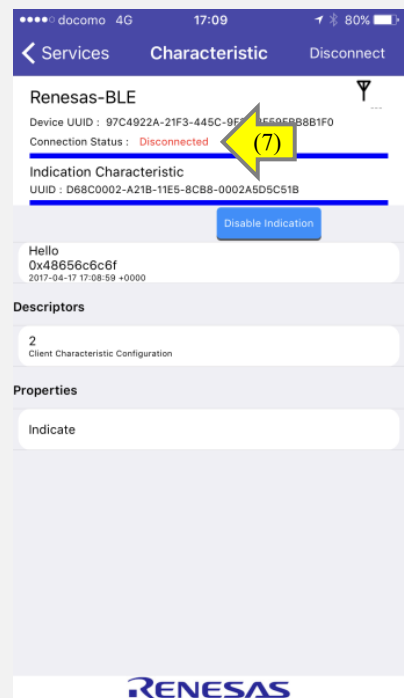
●●●●○ docomo 4G 17:09 80%

Services Characteristic Disconnect

Renesas-BLE

Device UUID : 97C4922A-21F3-445C-9F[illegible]F59FB8B1F0

Connection Status : Disconnected

(7)

Indication Characteristic

UUID : D68C0002-A21B-11E5-8CB8-0002A5D5C51B

Disable Indication

Hello
0x48656c6c6f
2017-04-17 17:08:59 +0000

Descriptors

2
Client Characteristic Configuration

Properties

Indicate

RENESAS